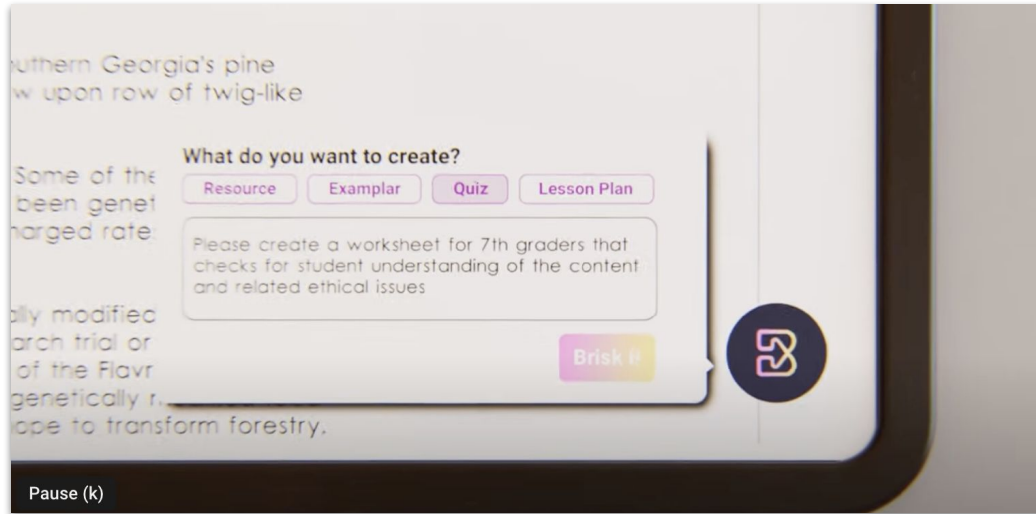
uthern Georgia's pine
w upon row of twig-like

Some of the
been genet
harged rate

lly modified
arch trial or
of the Flavr
genetically n
ope to transform forestry.

What do you want to create?

Resource
Examplar
Quiz
Lesson Plan

Please create a worksheet for 7th graders that checks for student understanding of the content and related ethical issues

Brisk it

Pause (k)